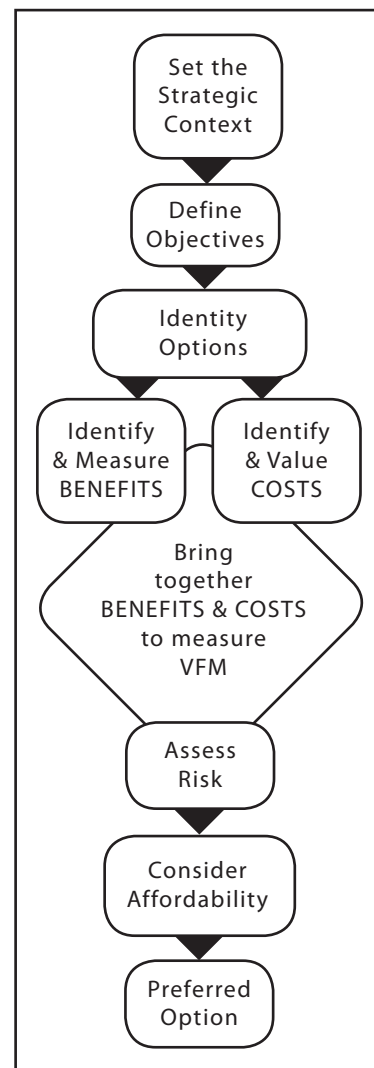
Set the Strategic Context

Define Objectives

Identity Options

Identify & Measure BENEFITS

Identify & Value COSTS

Bring together BENEFITS & COSTS to measure VFM

Assess Risk

Consider Affordability

Preferred Option